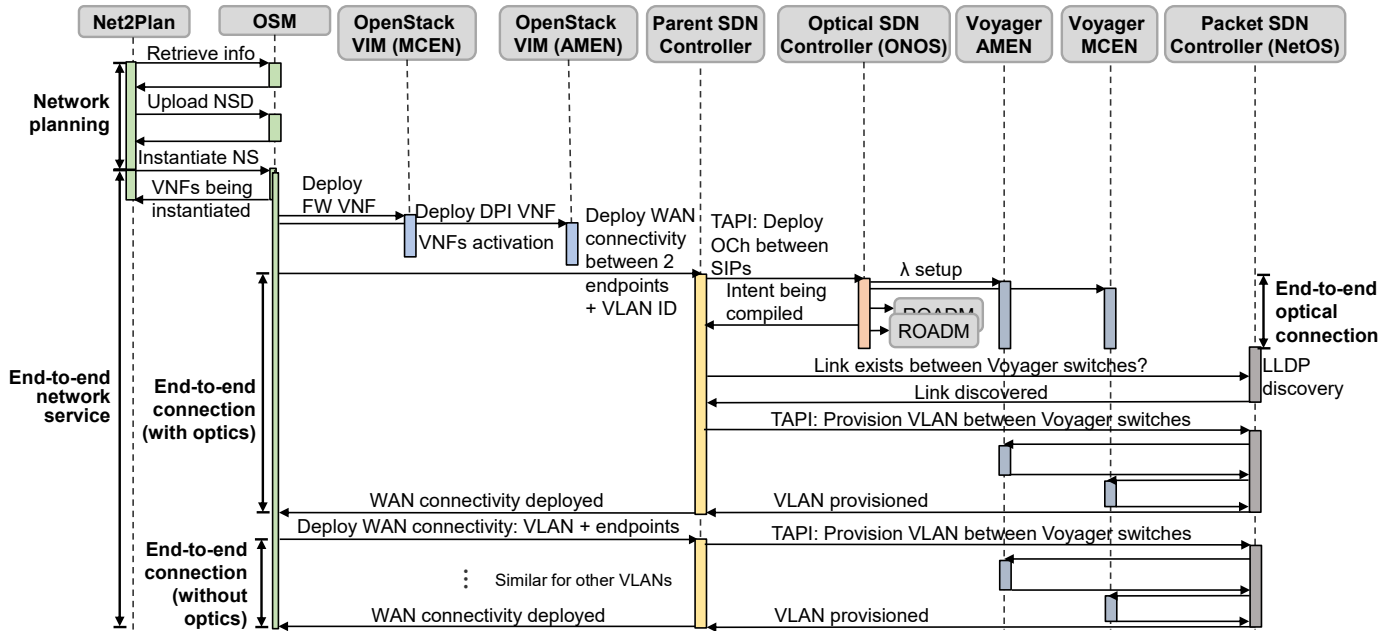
Net2Plan

OSM

OpenStack VIM (MCEN)

OpenStack VIM (AMEN)

Parent SDN Controller

Optical SDN Controller (ONOS)

Voyager AMEN

Voyager MCEN

Packet SDN Controller (NetOS)

Retrieve info

Upload NSD

Network planning

Instantiate NS

VNFs being instantiated

Deploy FW VNF

Deploy DPI VNF

VNFs activation

Deploy WAN connectivity between 2 endpoints + VLAN ID

TAPI: Deploy OCh between SIPs

λ setup

Intent being compiled

ROADM

ROADM

End-to-end optical connection

End-to-end network service

End-to-end connection (with optics)

Link exists between Voyager switches?

LLDP discovery

Link discovered

TAPI: Provision VLAN between Voyager switches

WAN connectivity deployed

VLAN provisioned

Deploy WAN connectivity: VLAN + endpoints

TAPI: Provision VLAN between Voyager switches

End-to-end connection (without optics)

⋮ Similar for other VLANs

WAN connectivity deployed

VLAN provisioned